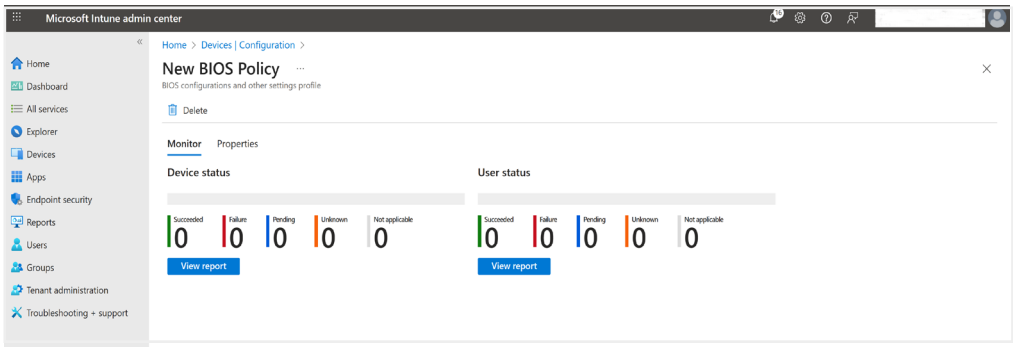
Microsoft Intune admin center

16

«

Home
Dashboard
All services
Explorer
Devices
Apps
Endpoint security
Reports
Users
Groups
Tenant administration
Troubleshooting + support

Home > Devices | Configuration >

New BIOS Policy ...

BIOS configurations and other settings profile

Delete

Monitor Properties

Device status

| Succeeded | Failure | Pending | Unknown | Not applicable |
|---|---|---|---|---|
| 0 | 0 | 0 | 0 | 0 |

View report

User status

| Succeeded | Failure | Pending | Unknown | Not applicable |
|---|---|---|---|---|
| 0 | 0 | 0 | 0 | 0 |

View report